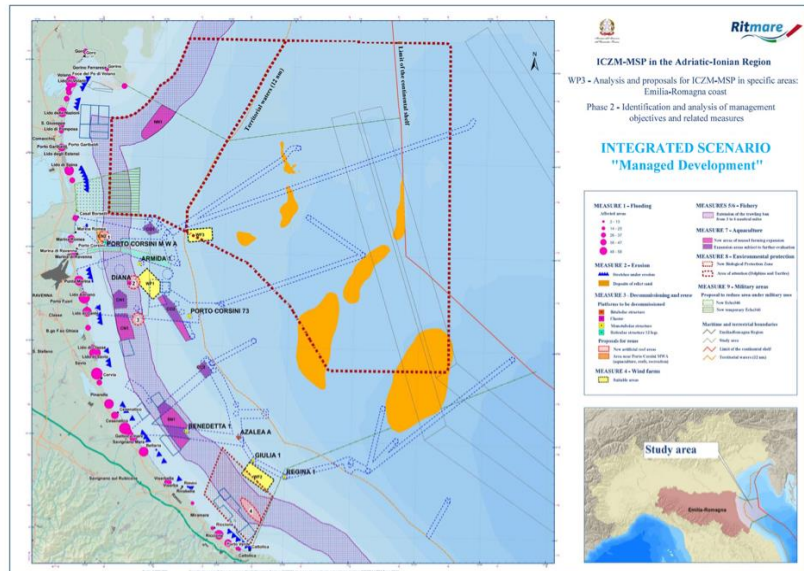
Ritmare

ICZM-MSP in the Adriatic-Ionian Region

WP3 - Analysis and proposals for ICZM-MSP in specific areas: Emilia-Romagna coast

Phase 2 - Identification and analysis of management objectives and related measures

INTEGRATED SCENARIO
"Managed Development"

MEASURE 1 - Flooding
Affected areas

MEASURE 2 - Erosion
Stretches under erosion
Deposits of relict sand

MEASURE 3 - Decommissioning and reuse
Platforms to be decommissioned
Proposals for reuse

MEASURE 4 - Wind farms
Suitable areas

MEASURE 5/6 - Fishery

MEASURE 7 - Aquaculture

MEASURE 8 - Environmental protection

MEASURE 9 - Military areas

Maritime and terrestrial boundaries

Territorial waters (12 nm)

Limit of the continental shelf

PORTO CORSINI M W A

ARMIDA 1

DIANA

PORTO CORSINI 73

BENEDETTA 1

AZALEA A

GIULIA 1

REGINA 1

RAVENNA

Cervia

Cesenatico

Rimini

Cattolica

Comacchio

Study area

Emilia-Romagna